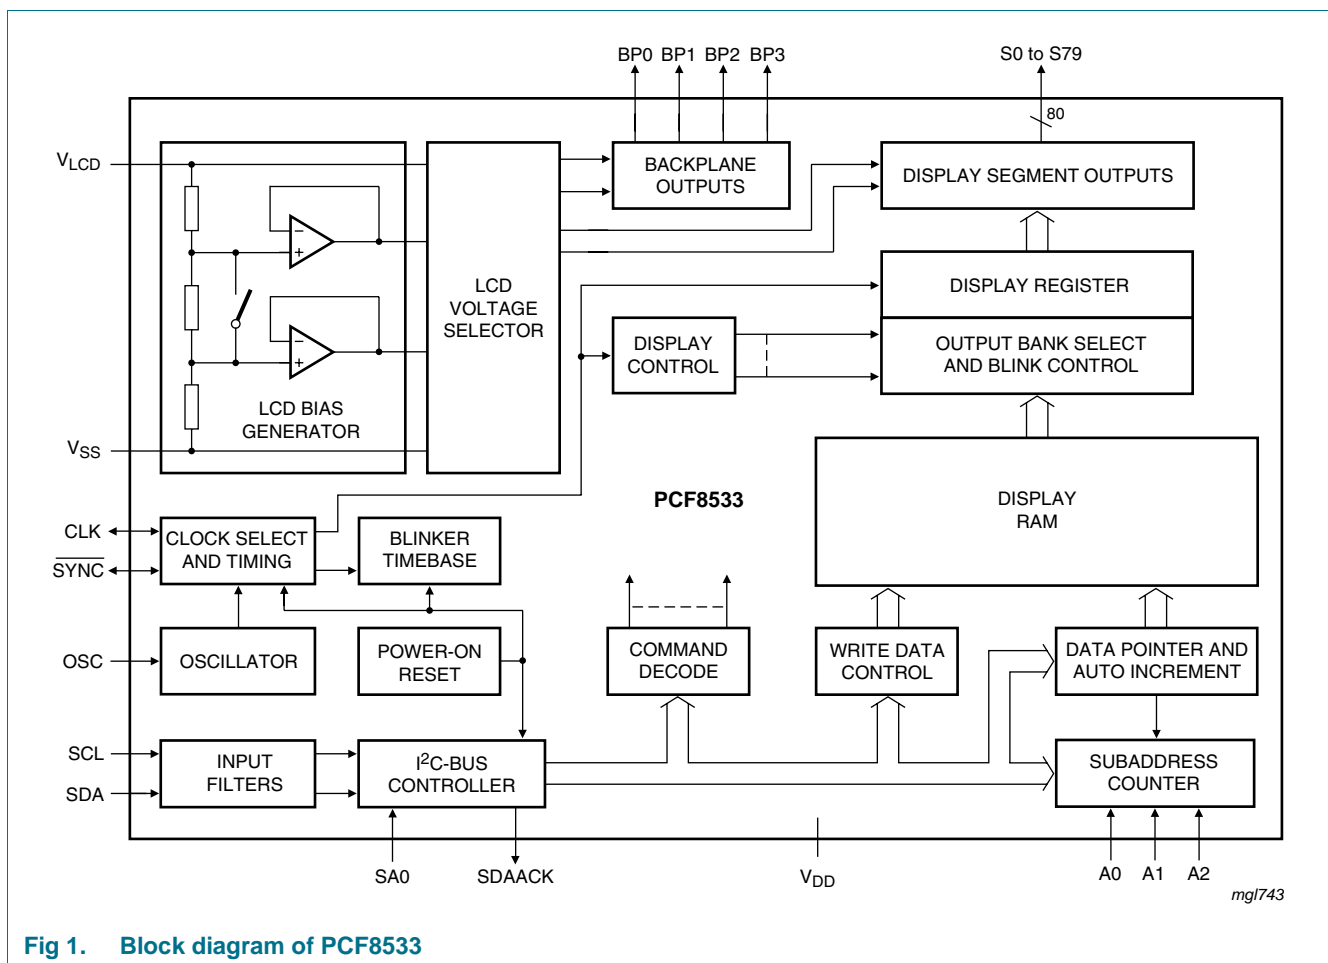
BP0 BP1 BP2 BP3

S0 to S79

80

$V_{LCD}$

$V_{SS}$

BACKPLANE OUTPUTS

DISPLAY SEGMENT OUTPUTS

LCD VOLTAGE SELECTOR

DISPLAY REGISTER

DISPLAY CONTROL

OUTPUT BANK SELECT AND BLINK CONTROL

LCD BIAS GENERATOR

PCF8533

DISPLAY RAM

CLK

$\overline{SYNC}$

CLOCK SELECT AND TIMING

BLINKER TIMEBASE

OSC

OSCILLATOR

POWER-ON RESET

COMMAND DECODE

WRITE DATA CONTROL

DATA POINTER AND AUTO INCREMENT

SCL

SDA

INPUT FILTERS

$I^2C$-BUS CONTROLLER

SUBADDRESS COUNTER

SA0

SDAACK

$V_{DD}$

A0 A1 A2

mgl743

Fig 1. Block diagram of PCF8533